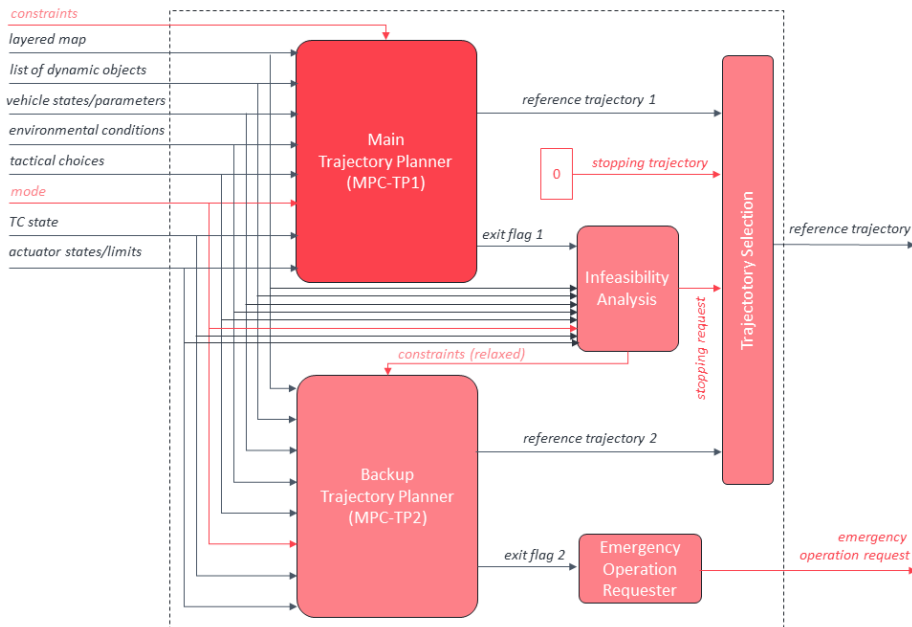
constraints
layered map
list of dynamic objects
vehicle states/parameters
environmental conditions
tactical choices
mode
TC state
actuator states/limits

Main Trajectory Planner (MPC-TP1)

reference trajectory 1

0

stopping trajectory

exit flag 1

Infeasibility Analysis

stopping request

Trajectotory Selection

reference trajectory

constraints (relaxed)

Backup Trajectory Planner (MPC-TP2)

reference trajectory 2

exit flag 2

Emergency Operation Requester

emergency operation request